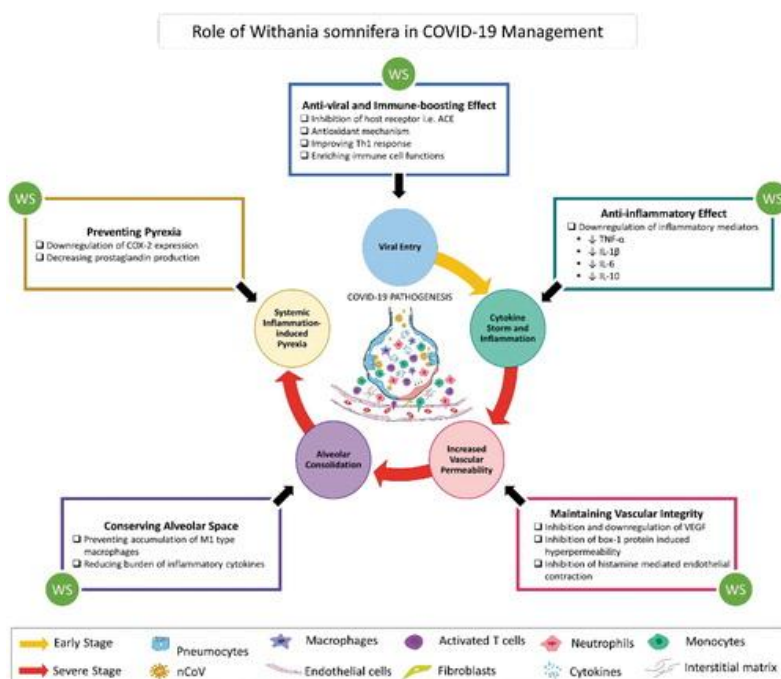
Role of Withania somnifera in COVID-19 Management

WS

Anti-viral and Immune-boosting Effect
❑ Inhibition of host receptor i.e. ACE
❑ Antioxidant mechanism
❑ Improving Th1 response
❑ Enriching immune cell functions

WS

Preventing Pyrexia
❑ Downregulation of COX-2 expression
❑ Decreasing prostaglandin production

WS

Anti-inflammatory Effect
❑ Downregulation of inflammatory mediators
• ↓ TNF-α
• ↓ IL-1β
• ↓ IL-6
• ↓ IL-10

Viral Entry

COVID-19 PATHOGENESIS

Systemic Inflammation-induced Pyrexia

Cytokine Storm and Inflammation

Alveolar Consolidation

Increased Vascular Permeability

Conserving Alveolar Space
❑ Preventing accumulation of M1 type macrophages
❑ Reducing burden of inflammatory cytokines

WS

Maintaining Vascular Integrity
❑ Inhibition and downregulation of VEGF
❑ Inhibition of box-1 protein induced hyperpermeability
❑ Inhibition of histamine mediated endothelial contraction

WS

Early Stage
Severe Stage
Pneumocytes
nCoV
Macrophages
Endothelial cells
Activated T cells
Fibroblasts
Neutrophils
Cytokines
Monocytes
Interstitial matrix